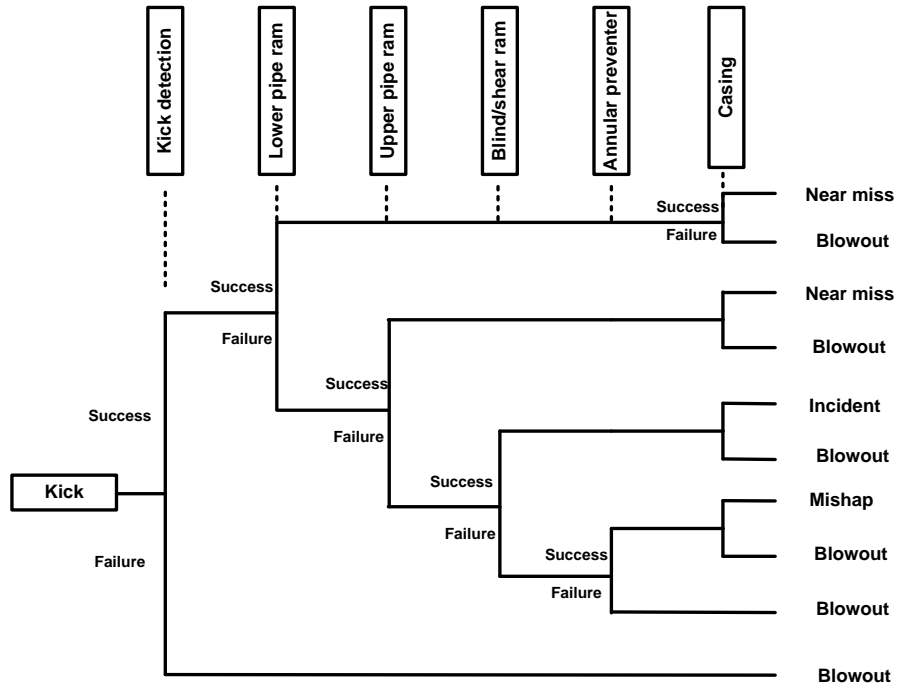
Kick detection

Lower pipe ram

Upper pipe ram

Blind/shear ram

Annular preventer

Casing

Success

Failure

Near miss

Blowout

Success

Failure

Near miss

Blowout

Success

Failure

Incident

Blowout

Success

Failure

Mishap

Blowout

Success

Failure

Blowout

Success

Kick

Failure

Blowout